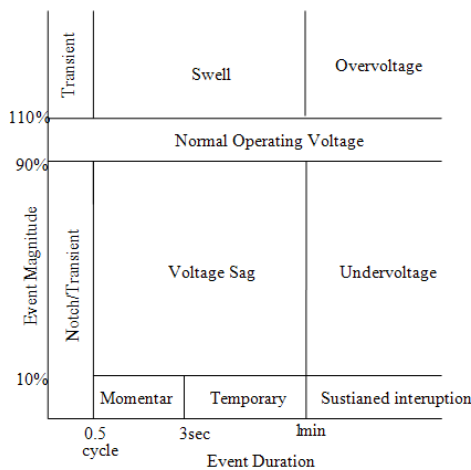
Transient

Swell

Overvoltage

110%

Normal Operating Voltage

90%

Event Magnitude

Notch/Transient

Voltage Sag

Undervoltage

10%

Momentar

Temporary

Sustianed interuption

0.5 cycle

3sec

1min

Event Duration